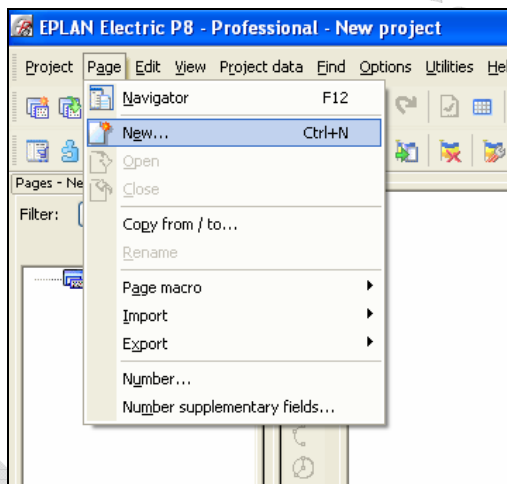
EPLAN Electric P8 - Professional - New project

Project Page Edit View Project data Find Options Utilities Hel

Pages - Ne

Filter:

Navigator F12

New... Ctrl+N

Open

Close

Copy from / to...

Rename

Page macro

Import

Export

Number...

Number supplementary fields...